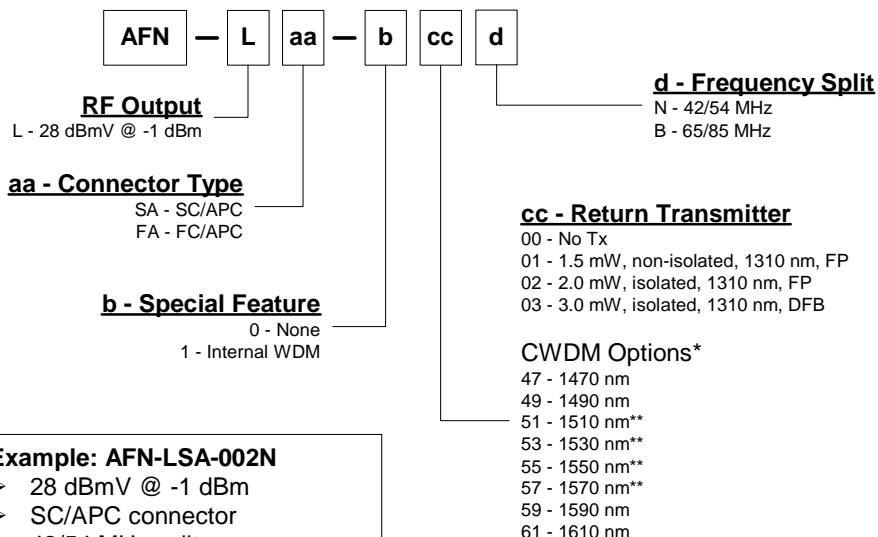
AFN — L aa — b cc d

RF Output
L - 28 dBmV @ -1 dBm

aa - Connector Type
SA - SC/APC
FA - FC/APC

b - Special Feature
0 - None
1 - Internal WDM

d - Frequency Split
N - 42/54 MHz
B - 65/85 MHz

cc - Return Transmitter
00 - No Tx
01 - 1.5 mW, non-isolated, 1310 nm, FP
02 - 2.0 mW, isolated, 1310 nm, FP
03 - 3.0 mW, isolated, 1310 nm, DFB

CWDM Options*
47 - 1470 nm
49 - 1490 nm
51 - 1510 nm**
53 - 1530 nm**
55 - 1550 nm**
57 - 1570 nm**
59 - 1590 nm
61 - 1610 nm

Example: AFN-LSA-002N
➢ 28 dBmV @ -1 dBm
➢ SC/APC connector
➢ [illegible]